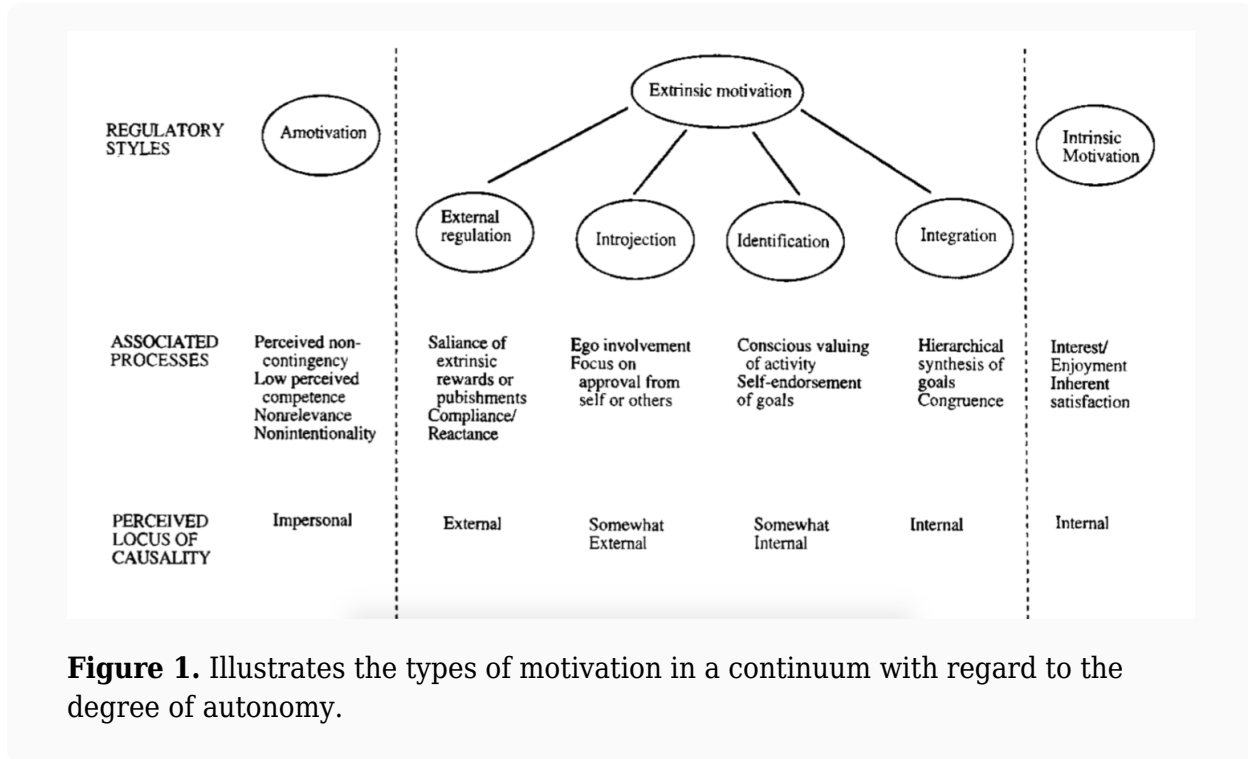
Extrinsic motivation

REGULATORY STYLES

Amotivation

Intrinsic Motivation

External regulation

Introjection

Identification

Integration

ASSOCIATED PROCESSES

Perceived non-contingency
Low perceived competence
Nonrelevance
Nonintentionality

Saliance of extrinsic rewards or pubishments
Compliance/ Reactance

Ego involvement
Focus on approval from self or others

Conscious valuing of activity
Self-endorsement of goals

Hierarchical synthesis of goals
Congruence

Interest/ Enjoyment
Inherent satisfaction

PERCEIVED LOCUS OF CAUSALITY

Impersonal

External

Somewhat External

Somewhat Internal

Internal

Internal

**Figure 1.** Illustrates the types of motivation in a continuum with regard to the degree of autonomy.